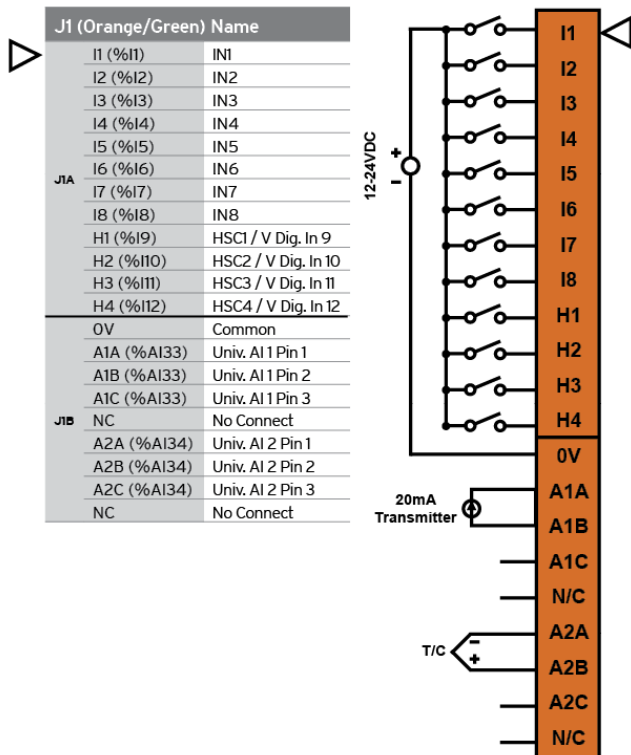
| | J1 (Orange/Green) | Name |
|---|---|---|
| J1A | I1 (%I1) | IN1 |
| | I2 (%I2) | IN2 |
| | I3 (%I3) | IN3 |
| | I4 (%I4) | IN4 |
| | I5 (%I5) | IN5 |
| | I6 (%I6) | IN6 |
| | I7 (%I7) | IN7 |
| | I8 (%I8) | IN8 |
| | H1 (%I9) | HSC1 / V Dig. In 9 |
| | H2 (%I10) | HSC2 / V Dig. In 10 |
| | H3 (%I11) | HSC3 / V Dig. In 11 |
| | H4 (%I12) | HSC4 / V Dig. In 12 |
| J1B | 0V | Common |
| | A1A (%AI33) | Univ. AI 1 Pin 1 |
| | A1B (%AI33) | Univ. AI 1 Pin 2 |
| | A1C (%AI33) | Univ. AI 1 Pin 3 |
| | NC | No Connect |
| | A2A (%AI34) | Univ. AI 2 Pin 1 |
| | A2B (%AI34) | Univ. AI 2 Pin 2 |
| | A2C (%AI34) | Univ. AI 2 Pin 3 |
| | NC | No Connect |

12-24VDC
+
-

I1
I2
I3
I4
I5
I6
I7
I8
H1
H2
H3
H4
0V
20mA Transmitter
A1A
A1B
A1C
N/C
T/C
-
+
A2A
A2B
A2C
N/C